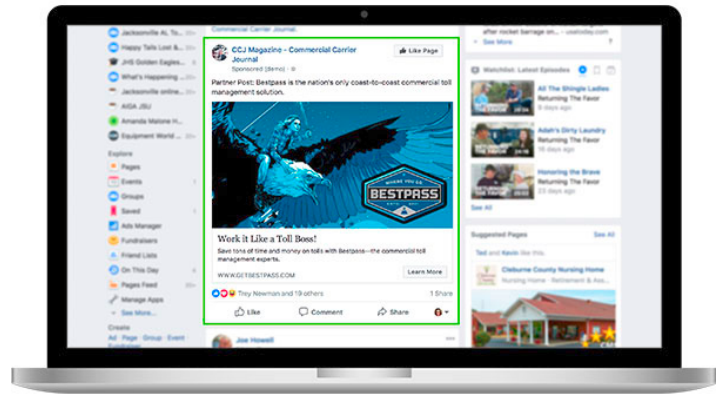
Jacksonville AL To...
Happy Tails Lost &...
JHS Golden Eagles...
What's Happening ...
Jacksonville online...
AIGA JSU
Amanda Malone H...
Equipment World ...

Explore
Pages
Events
Groups
Saved
Ads Manager
Fundraisers
Friend Lists
On This Day
Pages Feed
Manage Apps
See More...

Create
Ad · Page · Group · Event · Fundraiser

Commercial Carrier Journal.

CCJ Magazine - Commercial Carrier Journal
Like Page
Sponsored

Partner Post: Bestpass is the nation's only coast-to-coast commercial toll management solution.

WHERE YOU GO
BESTPASS

Work it Like a Toll Boss!
Save tons of time and money on tolls with Bestpass—the commercial toll management experts.
WWW.GETBESTPASS.COM
Learn More

Trey Newman and 19 others
1 Share
Like
Comment
Share

Joe Howell

after rocket barrage on... usatoday.com
See More

Watchlist: Latest Episodes
All The Shingle Ladies
Returning The Favor
Adam's Dirty Laundry
Returning The Favor
Honoring the Brave
Returning The Favor
See All

Suggested Pages
See All
Ted and Kevin like this
Cleburne County Nursing Home
Nursing Home · Retirement & Ass...